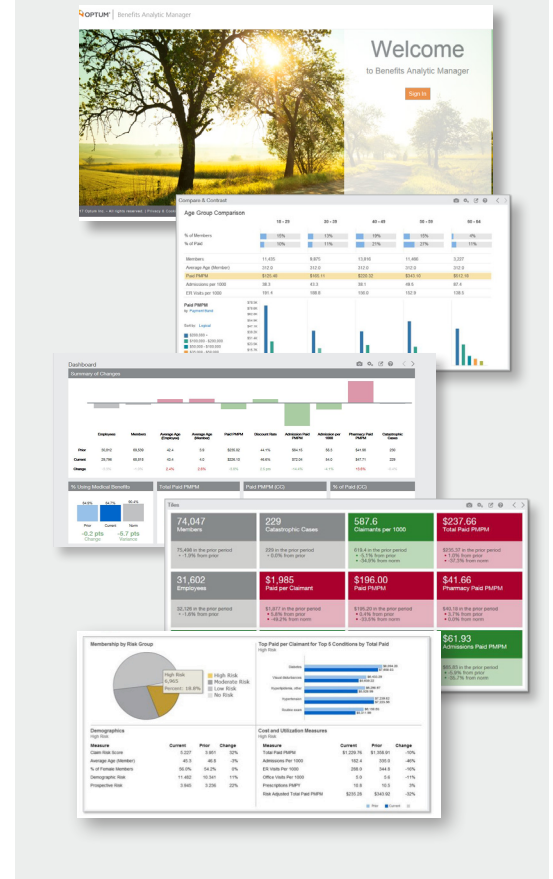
OPTUM | Benefits Analytic Manager

Welcome
to Benefits Analytic Manager

Sign In

© Optum Inc. - All rights reserved. | Privacy & Cook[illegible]

Compare & Contrast

Age Group Comparison

| | 18 – 29 | 30 – 39 | 40 – 49 | 50 – 59 | 60 – 64 |
|---|---|---|---|---|---|
| % of Members | 15% | 13% | 19% | 15% | 9% |
| % of Paid | 10% | 11% | 21% | 27% | 11% |
| Members | 11,455 | 9,871 | 13,816 | 11,686 | 3,327 |
| Average Age (Member) | 312.0 | 312.0 | 312.0 | 312.0 | 312.0 |
| Paid PMPM | $125.48 | $165.17 | $225.12 | $343.10 | $512.18 |
| Admissions per 1000 | 38.3 | 43.3 | 38.1 | 48.5 | 82.4 |
| ER Visits per 1000 | 181.4 | 168.8 | 130.0 | 152.9 | 138.5 |

Paid PMPM
by PaymentBand

Scaling: Logical

Dashboard

Summary of Changes

| | Employees | Members | Average Age (Employee) | Average Age (Member) | Paid PMPM | Discount Rate | Admission Paid PMPM | Admission per 1000 | Pharmacy Paid PMPM | Catastrophic Cases |
|---|---|---|---|---|---|---|---|---|---|---|
| Prior | 30,910 | 85,536 | 42.4 | 3.9 | $235.42 | 44.1% | $64.15 | 66.3 | $41.59 | 230 |
| Current | 28,786 | 80,810 | 43.1 | 4.0 | $236.10 | 46.6% | $70.34 | 64.0 | $47.71 | 229 |
| Change | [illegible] | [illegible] | 2.4% | 2.6% | 0.3% | 2.5 pts | 14.6% | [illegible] | 15.6% | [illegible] |

% Using Medical Benefits

54.9% 54.7% 60.4%

Prior Current Norm

-0.2 pts Change -6.7 pts Variance

Total Paid PMPM

Paid PMPM (CC)

% of Paid (CC)

Tiles

74,047
Members
75,496 in the prior period
• -1.9% from prior

229
Catastrophic Cases
229 in the prior period
• 0.0% from prior

587.6
Claimants per 1000
618.4 in the prior period
• -5.1% from prior
• -14.0% from norm

$237.66
Total Paid PMPM
$235.37 in the prior period
• 1.0% from prior
• -37.3% from norm

31,602
Employees
32,126 in the prior period
• -1.6% from prior

$1,985
Paid per Claimant
$1,877 in the prior period
• 5.8% from prior
• -49.2% from norm

$196.00
Paid PMPM
$195.20 in the prior period
• 0.4% from prior
• -35.5% from norm

$41.66
Pharmacy Paid PMPM
$40.18 in the prior period
• 3.7% from prior
• 0.0% from norm

$61.93
Admissions Paid PMPM
$65.83 in the prior period
• -5.9% from prior
• -35.7% from norm

Membership by Risk Group

High Risk
6,363
Percent: 19.8%

High Risk
Moderate Risk
Low Risk
No Risk

Top Paid per Claimant for Top 6 Conditions by Total Paid
High Risk

Diabetes
Chronic Renal Failure
Hypertension, other
Hypertension
Double count

Prior Current Norm

Demographics
High Risk

| Measure | Current | Prior | Change |
|---|---|---|---|
| Claim Risk Score | 5.227 | 3.951 | 32% |
| Average Age (Member) | 45.3 | 46.8 | -3% |
| % of Female Members | 56.0% | 54.2% | 3% |
| Demographic Risk | 11,462 | 10,341 | 11% |
| Prospective Risk | 3.945 | 3.236 | 22% |

Cost and Utilization Measures
High Risk

| Measure | Current | Prior | Change |
|---|---|---|---|
| Total Paid PMPM | $1,229.76 | $1,356.91 | -10% |
| Admissions Per 1000 | 182.4 | 335.0 | -46% |
| ER Visits Per 1000 | 286.9 | 344.8 | -16% |
| Office Visits Per 1000 | 5.9 | 5.6 | -11% |
| Prescriptions PMPY | 18.9 | 18.5 | 3% |
| Risk Adjusted Total Paid PMPM | $235.28 | $343.92 | -32% |